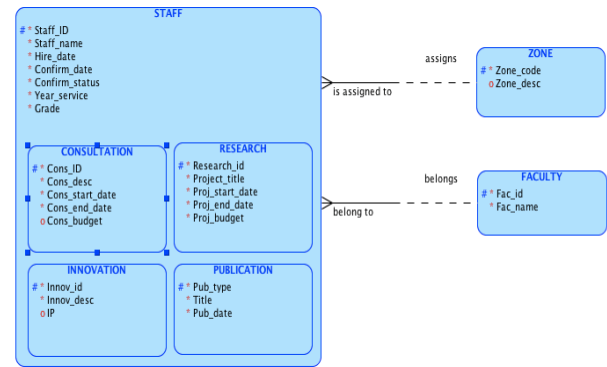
STAFF
# * Staff_ID
* Staff_name
* Hire_date
* Confirm_date
* Confirm_status
* Year_service
* Grade

CONSULTATION
# * Cons_ID
* Cons_desc
* Cons_start_date
* Cons_end_date
o Cons_budget

RESEARCH
# * Research_id
* Project_title
* Proj_start_date
* Proj_end_date
* Proj_budget

INNOVATION
# * Innov_id
* Innov_desc
o IP

PUBLICATION
# * Pub_type
* Title
* Pub_date

assigns

is assigned to

ZONE
# * Zone_code
o Zone_desc

belongs

belong to

FACULTY
# * Fac_id
* Fac_name